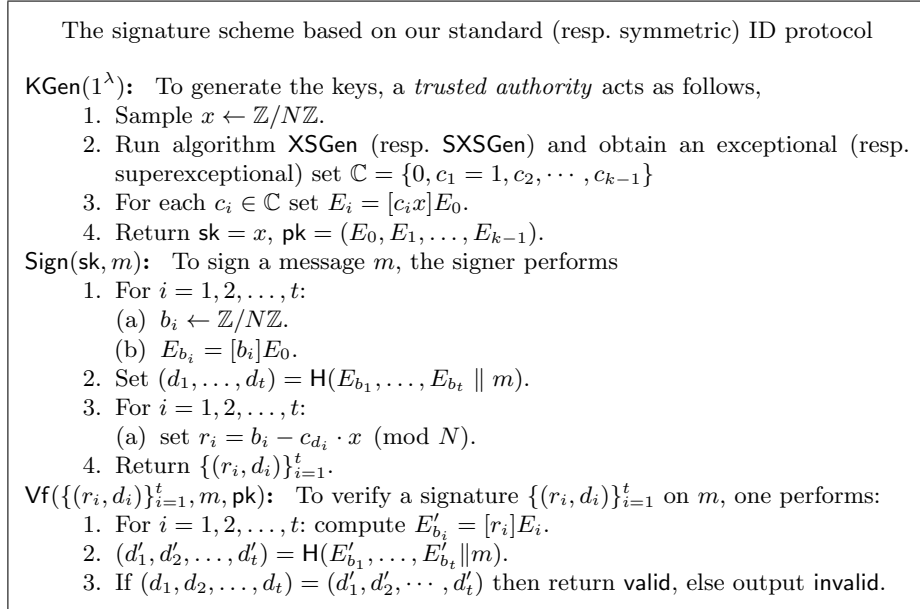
The signature scheme based on our standard (resp. symmetric) ID protocol

$\mathsf{KGen}(1^\lambda)$: To generate the keys, a *trusted authority* acts as follows,
1. Sample $x \leftarrow \mathbb{Z}/N\mathbb{Z}$.
2. Run algorithm $\mathsf{XSGen}$ (resp. $\mathsf{SXSGen}$) and obtain an exceptional (resp. superexceptional) set $\mathbb{C} = \{0, c_1 = 1, c_2, \cdots, c_{k-1}\}$
3. For each $c_i \in \mathbb{C}$ set $E_i = [c_i x]E_0$.
4. Return $\mathsf{sk} = x$, $\mathsf{pk} = (E_0, E_1, \ldots, E_{k-1})$.

$\mathsf{Sign}(\mathsf{sk}, m)$: To sign a message $m$, the signer performs
1. For $i = 1, 2, \ldots, t$:
(a) $b_i \leftarrow \mathbb{Z}/N\mathbb{Z}$.
(b) $E_{b_i} = [b_i]E_0$.
2. Set $(d_1, \ldots, d_t) = \mathsf{H}(E_{b_1}, \ldots, E_{b_t} \parallel m)$.
3. For $i = 1, 2, \ldots, t$:
(a) set $r_i = b_i - c_{d_i} \cdot x \pmod{N}$.
4. Return $\{(r_i, d_i)\}_{i=1}^t$.

$\mathsf{Vf}(\{(r_i, d_i)\}_{i=1}^t, m, \mathsf{pk})$: To verify a signature $\{(r_i, d_i)\}_{i=1}^t$ on $m$, one performs:
1. For $i = 1, 2, \ldots, t$: compute $E'_{b_i} = [r_i]E_i$.
2. $(d'_1, d'_2, \ldots, d'_t) = \mathsf{H}(E'_{b_1}, \ldots, E'_{b_t} \| m)$.
3. If $(d_1, d_2, \ldots, d_t) = (d'_1, d'_2, \cdots, d'_t)$ then return $\mathsf{valid}$, else output $\mathsf{invalid}$.